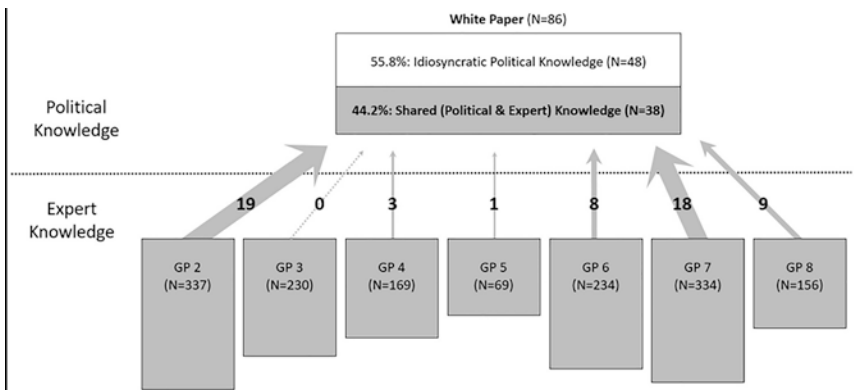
White Paper (N=86)

55.8%: Idiosyncratic Political Knowledge (N=48)

44.2%: Shared (Political & Expert) Knowledge (N=38)

Political Knowledge

Expert Knowledge

19

0

3

1

8

18

9

GP 2 (N=337)

GP 3 (N=230)

GP 4 (N=169)

GP 5 (N=69)

GP 6 (N=234)

GP 7 (N=334)

GP 8 (N=156)